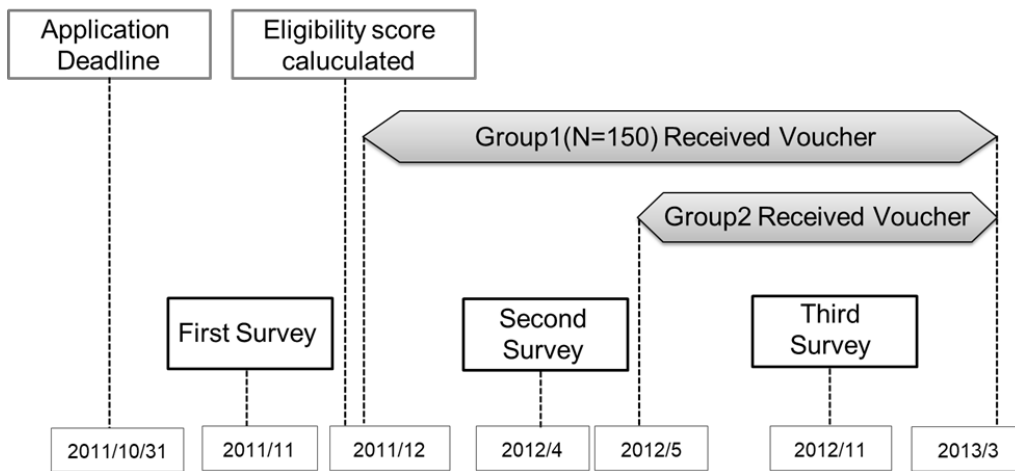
Application Deadline

Eligibility score caluculated

Group1(N=150) Received Voucher

Group2 Received Voucher

First Survey

Second Survey

Third Survey

2011/10/31

2011/11

2011/12

2012/4

2012/5

2012/11

2013/3